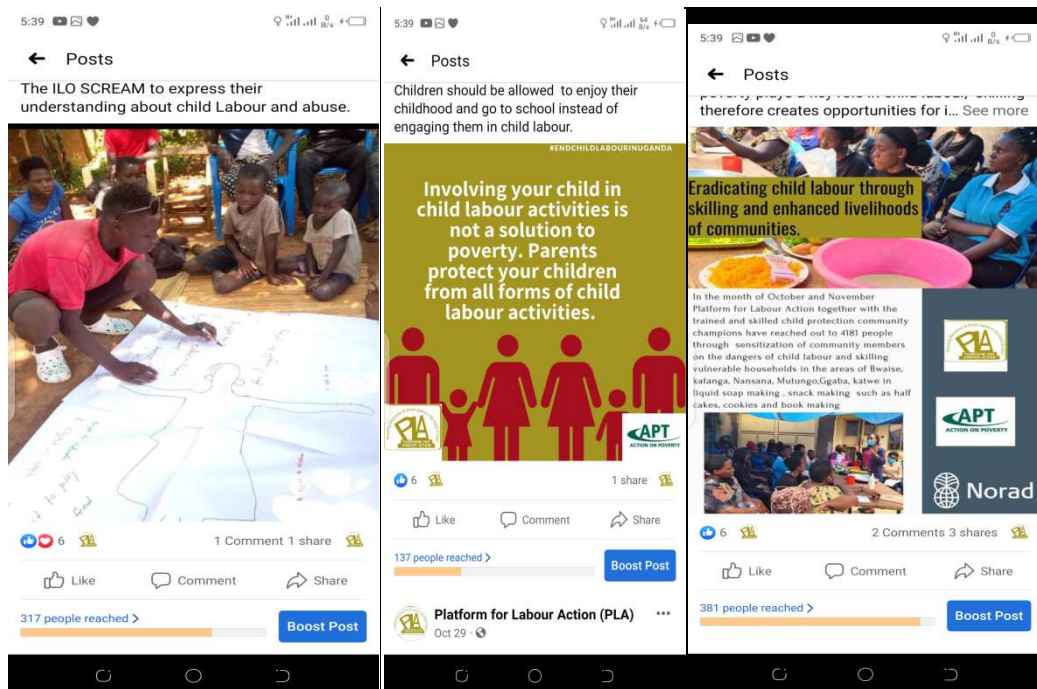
5:39

← Posts

The ILO SCREAM to express their understanding about child Labour and abuse.

6

1 Comment 1 share

Like Comment Share

317 people reached >

Boost Post

5:39

← Posts

Children should be allowed to enjoy their childhood and go to school instead of engaging them in child labour.

#ENDCHILDLABOURINUGANDA

Involving your child in child labour activities is not a solution to poverty. Parents protect your children from all forms of child labour activities.

PLA

APT ACTION ON POVERTY

6

1 share

Like Comment Share

137 people reached >

Boost Post

Platform for Labour Action (PLA)

Oct 29

5:39

← Posts

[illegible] therefore creates opportunities for i... See more

Eradicating child labour through skilling and enhanced livelihoods of communities.

In the month of October and November Platform for Labour Action together with the trained and skilled child protection community champions have reached out to 4181 people through sensitization of community members on the dangers of child labour and skilling vulnerable households in the areas of Bwaise, katanga, Nansana, Mutungo,Ggaba, katwe in liquid soap making , snack making such as half cakes, cookies and book making

PLA

APT ACTION ON POVERTY

Norad

6

2 Comments 3 shares

Like Comment Share

381 people reached >

Boost Post